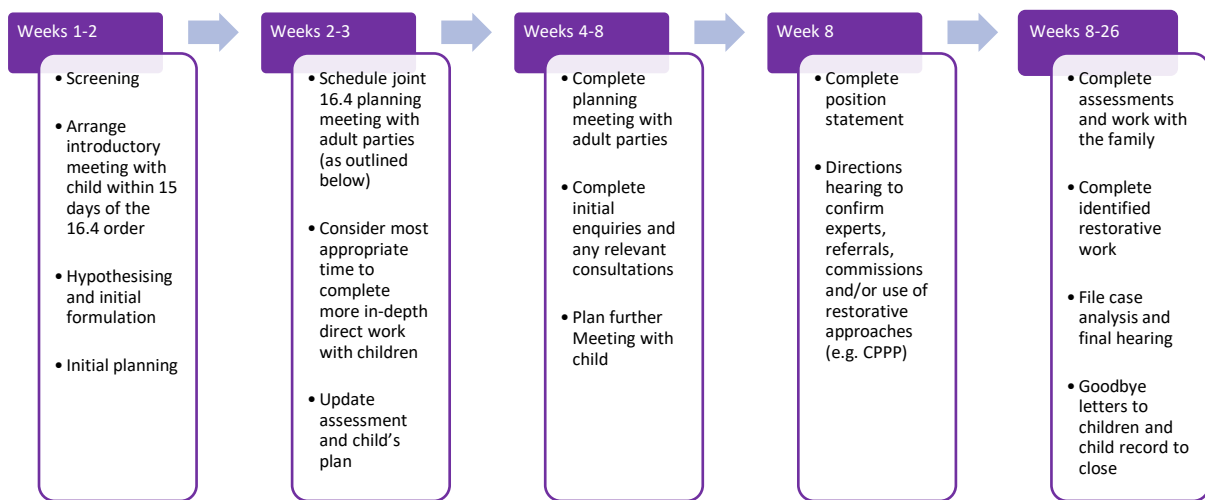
Weeks 1-2

- Screening
- Arrange introductory meeting with child within 15 days of the 16.4 order
- Hypothesising and initial formulation
- Initial planning

Weeks 2-3

- Schedule joint 16.4 planning meeting with adult parties (as outlined below)
- Consider most appropriate time to complete more in-depth direct work with children
- Update assessment and child's plan

Weeks 4-8

- Complete planning meeting with adult parties
- Complete initial enquiries and any relevant consultations
- Plan further Meeting with child

Week 8

- Complete position statement
- Directions hearing to confirm experts, referrals, commissions and/or use of restorative approaches (e.g. CPPP)

Weeks 8-26

- Complete assessments and work with the family
- Complete identified restorative work
- File case analysis and final hearing
- Goodbye letters to children and child record to close